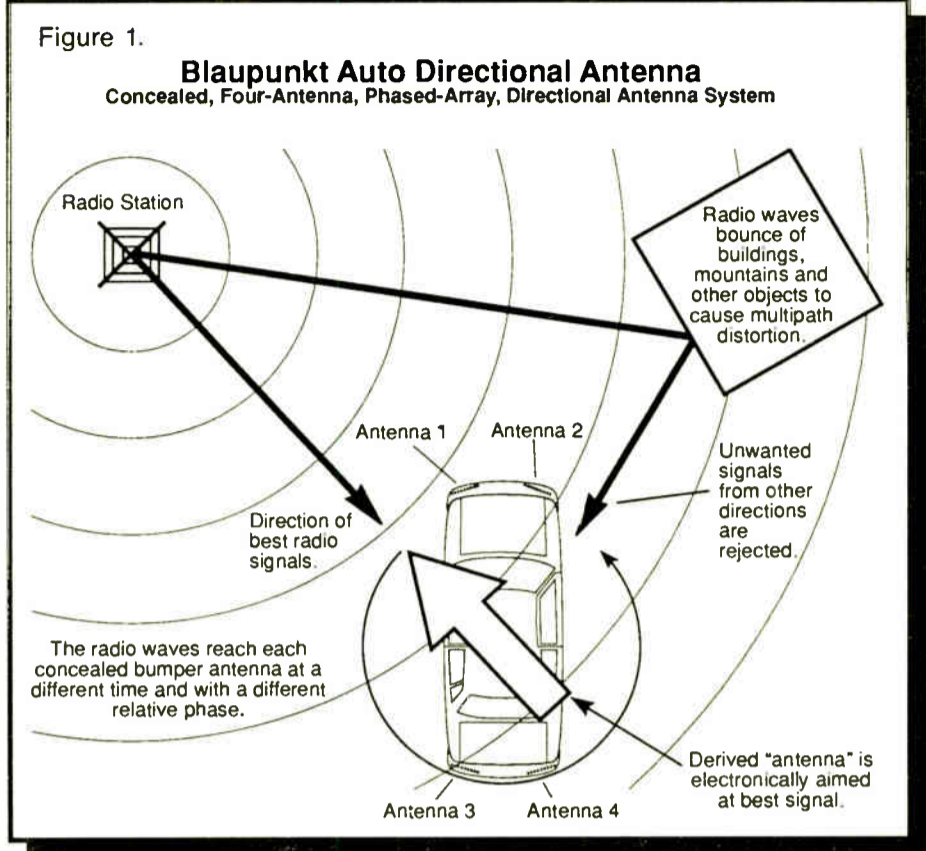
Figure 1.

Blaupunkt Auto Directional Antenna
Concealed, Four-Antenna, Phased-Array, Directional Antenna System

Radio Station

Radio waves bounce of buildings, mountains and other objects to cause multipath distortion.

Antenna 1

Antenna 2

Unwanted signals from other directions are rejected.

Direction of best radio signals.

The radio waves reach each concealed bumper antenna at a different time and with a different relative phase.

Derived "antenna" is electronically aimed at best signal.

Antenna 3

Antenna 4